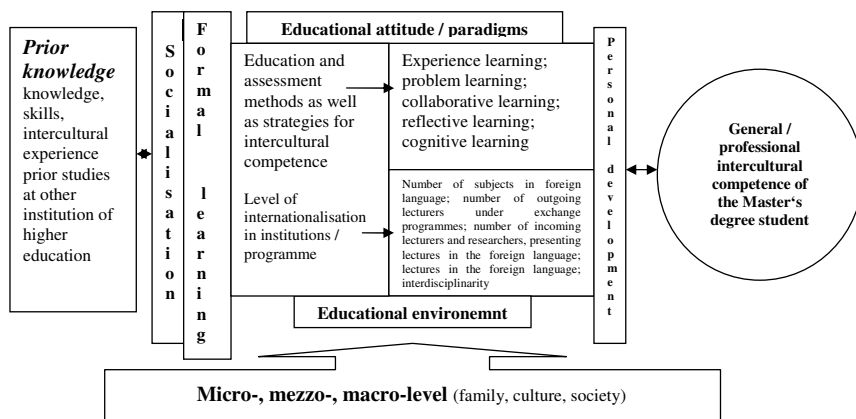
Prior knowledge knowledge, skills, intercultural experience prior studies at other institution of higher education

Socialisation

Formal learning

Educational attitude / paradigms

Education and assessment methods as well as strategies for intercultural competence

Experience learning; problem learning; collaborative learning; reflective learning; cognitive learning

Level of internationalisation in institutions / programme

Number of subjects in foreign language; number of outgoing lecturers under exchange programmes; number of incoming lecturers and researchers, presenting lectures in the foreign language; lectures in the foreign language; interdisciplinarity

Educational environemnt

Personal development

General / professional intercultural competence of the Master's degree student

Micro-, mezzo-, macro-level (family, culture, society)